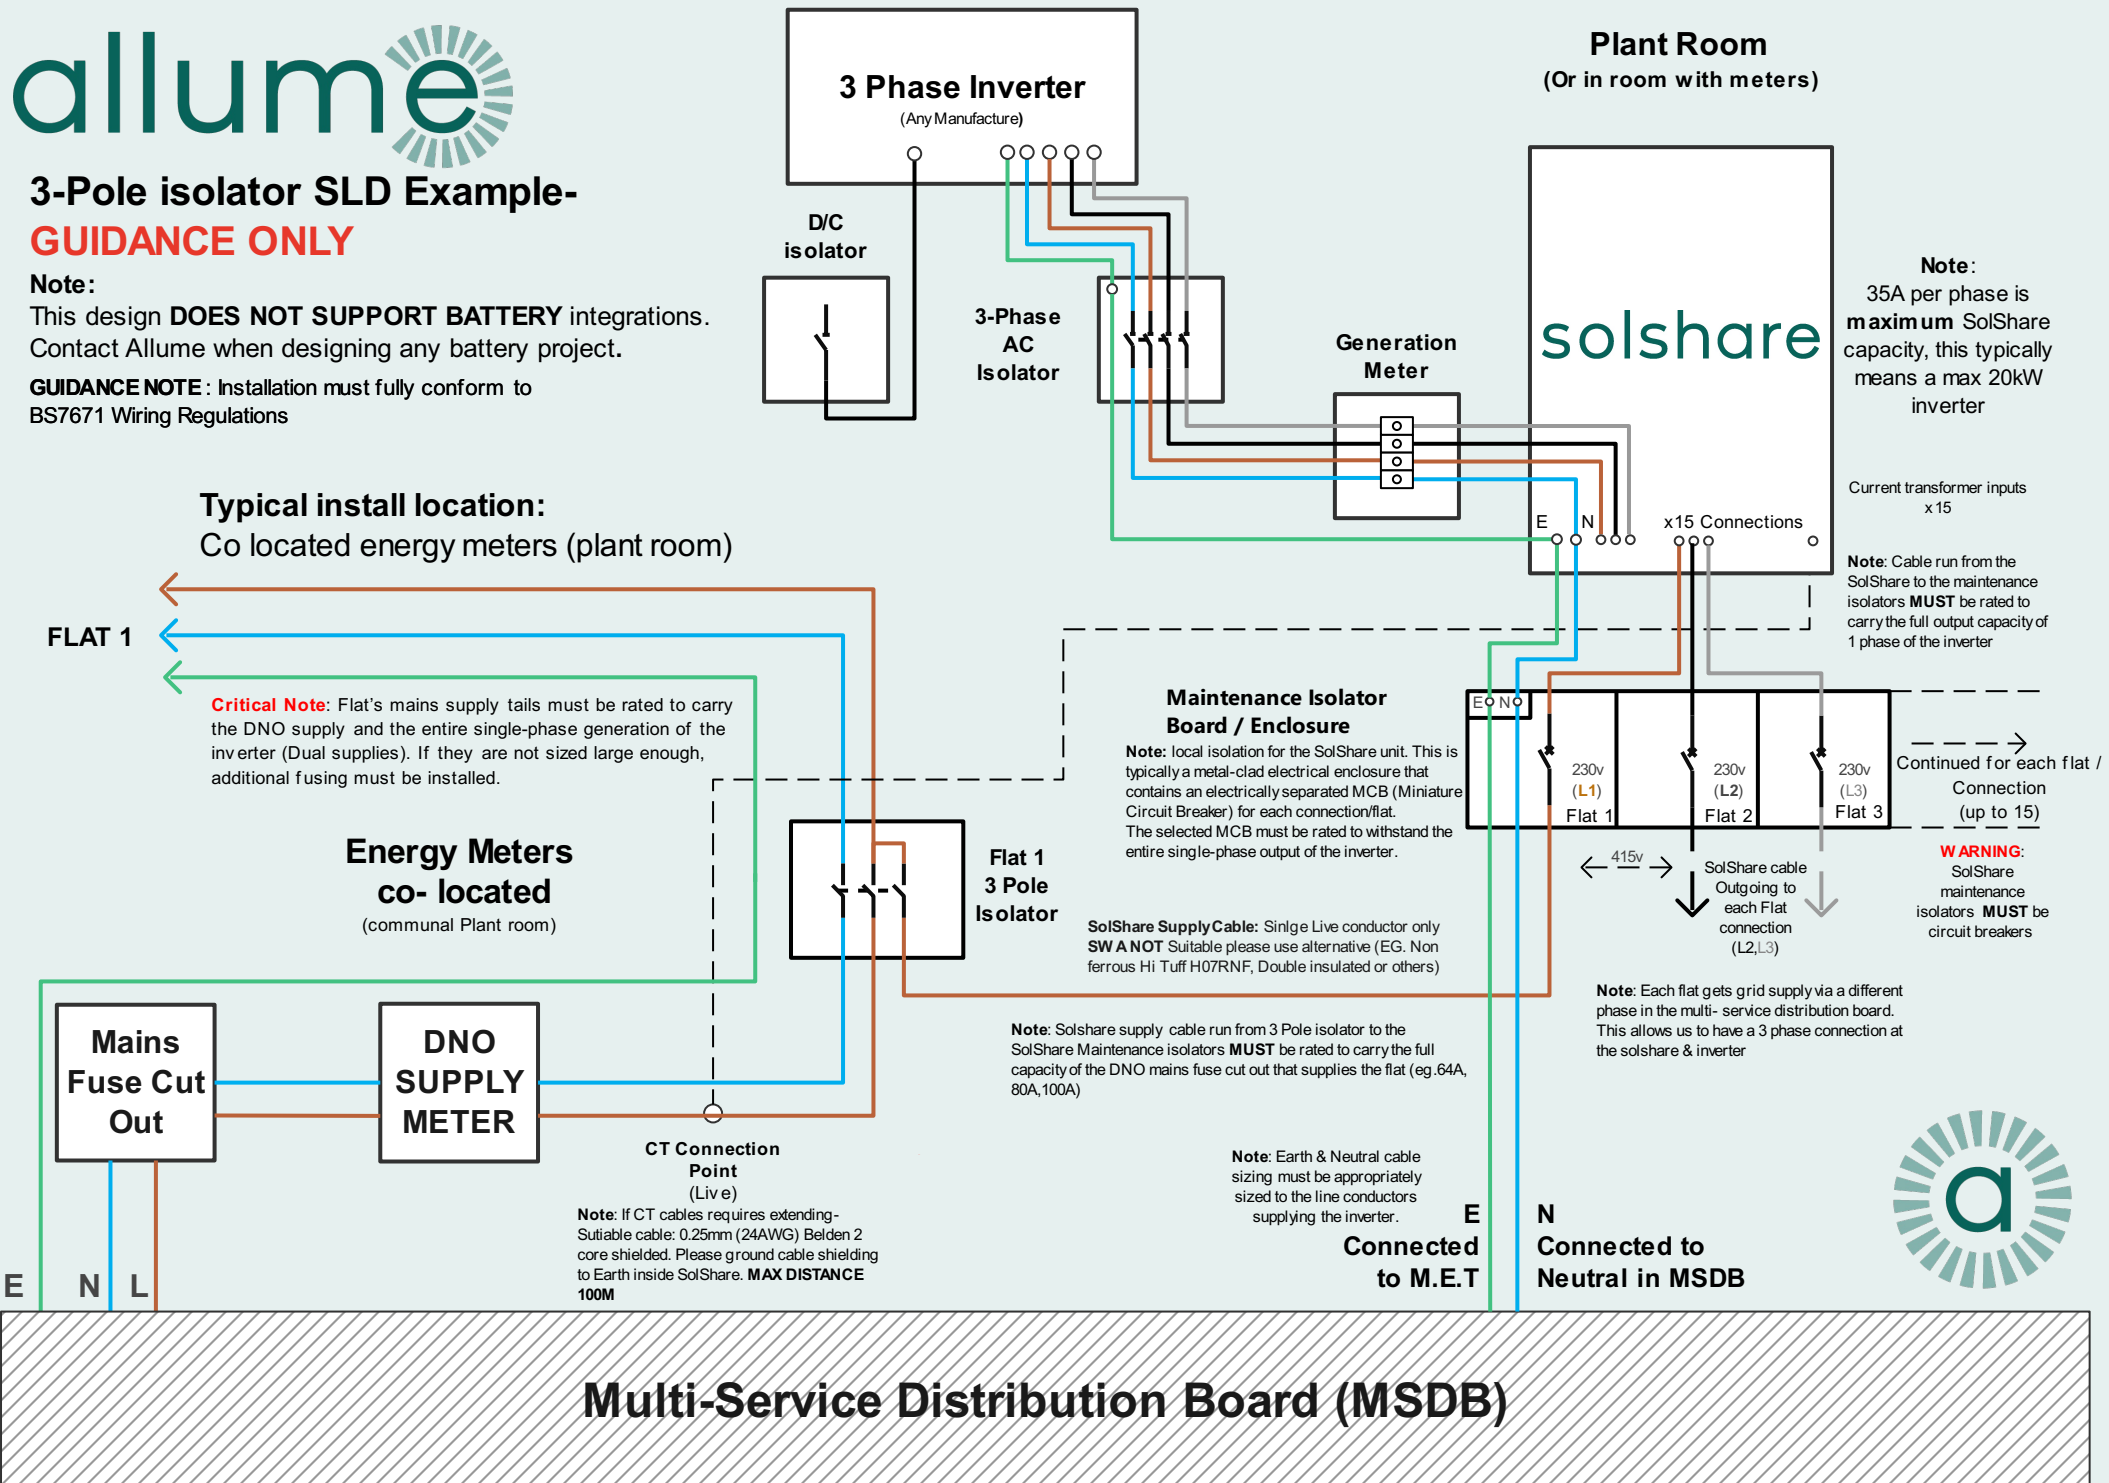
allume

3-Pole isolator SLD Example-
GUIDANCE ONLY

Note:
This design DOES NOT SUPPORT BATTERY integrations. Contact Allume when designing any battery project.

GUIDANCE NOTE: Installation must fully conform to BS7671 Wiring Regulations

3 Phase Inverter
(Any Manufacture)

D/C isolator

3-Phase AC Isolator

Generation Meter

Plant Room
(Or in room with meters)

solshare

Note:
35A per phase is maximum SolShare capacity, this typically means a max 20kW inverter

Current transformer inputs x15

E N x15 Connections

Note: Cable run from the SolShare to the maintenance isolators MUST be rated to carry the full output capacity of 1 phase of the inverter

Typical install location:
Co located energy meters (plant room)

FLAT 1

Critical Note: Flat's mains supply tails must be rated to carry the DNO supply and the entire single-phase generation of the inverter (Dual supplies). If they are not sized large enough, additional fusing must be installed.

Energy Meters co- located
(communal Plant room)

Flat 1 3 Pole Isolator

Maintenance Isolator Board / Enclosure

Note: local isolation for the SolShare unit. This is typically a metal-clad electrical enclosure that contains an electrically separated MCB (Miniature Circuit Breaker) for each connection/flat. The selected MCB must be rated to withstand the entire single-phase output of the inverter.

E N

230v (L1) Flat 1

230v (L2) Flat 2

230v (L3) Flat 3

Continued for each flat / Connection (up to 15)

415v

SolShare cable Outgoing to each Flat connection (L2,L3)

WARNING: SolShare maintenance isolators MUST be circuit breakers

SolShare Supply Cable: Sinlge Live conductor only SWA NOT Suitable please use alternative (EG. Non ferrous Hi Tuff H07RNF, Double insulated or others)

Note: Each flat gets grid supply via a different phase in the multi- service distribution board. This allows us to have a 3 phase connection at the solshare & inverter

Note: Solshare supply cable run from 3 Pole isolator to the SolShare Maintenance isolators MUST be rated to carry the full capacity of the DNO mains fuse cut out that supplies the flat (eg.64A, 80A,100A)

Mains Fuse Cut Out

DNO SUPPLY METER

CT Connection Point
(Live)

Note: If CT cables requires extending- Sutiable cable: 0.25mm (24AWG) Belden 2 core shielded. Please ground cable shielding to Earth inside SolShare. MAX DISTANCE 100M

Note: Earth & Neutral cable sizing must be appropriately sized to the line conductors supplying the inverter.

E
Connected to M.E.T

N
Connected to Neutral in MSDB

E N L

Multi-Service Distribution Board (MSDB)

a